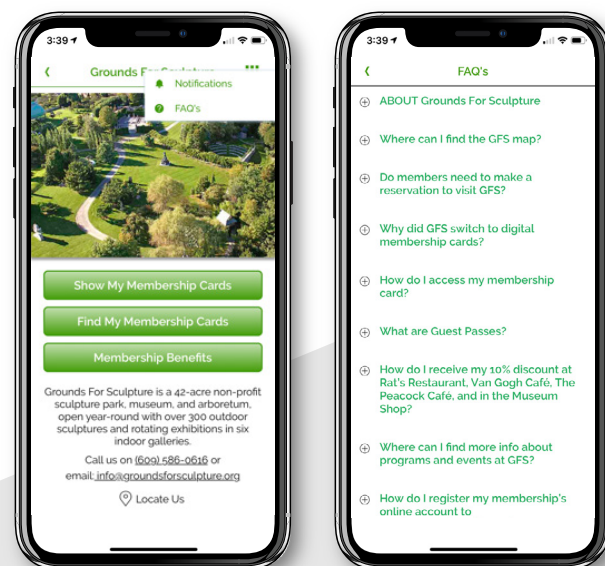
3:39

Grounds For Sculpture

Notifications

FAQ's

Show My Membership Cards

Find My Membership Cards

Membership Benefits

Grounds For Sculpture is a 42-acre non-profit sculpture park, museum, and arboretum, open year-round with over 300 outdoor sculptures and rotating exhibitions in six indoor galleries.

Call us on (609) 586-0616 or email: info@groundsforsculpture.org

Locate Us

3:39

FAQ's

ABOUT Grounds For Sculpture

Where can I find the GFS map?

Do members need to make a reservation to visit GFS?

Why did GFS switch to digital membership cards?

How do I access my membership card?

What are Guest Passes?

How do I receive my 10% discount at Rat's Restaurant, Van Gogh Café, The Peacock Café, and in the Museum Shop?

Where can I find more info about programs and events at GFS?

How do I register my membership's online account to